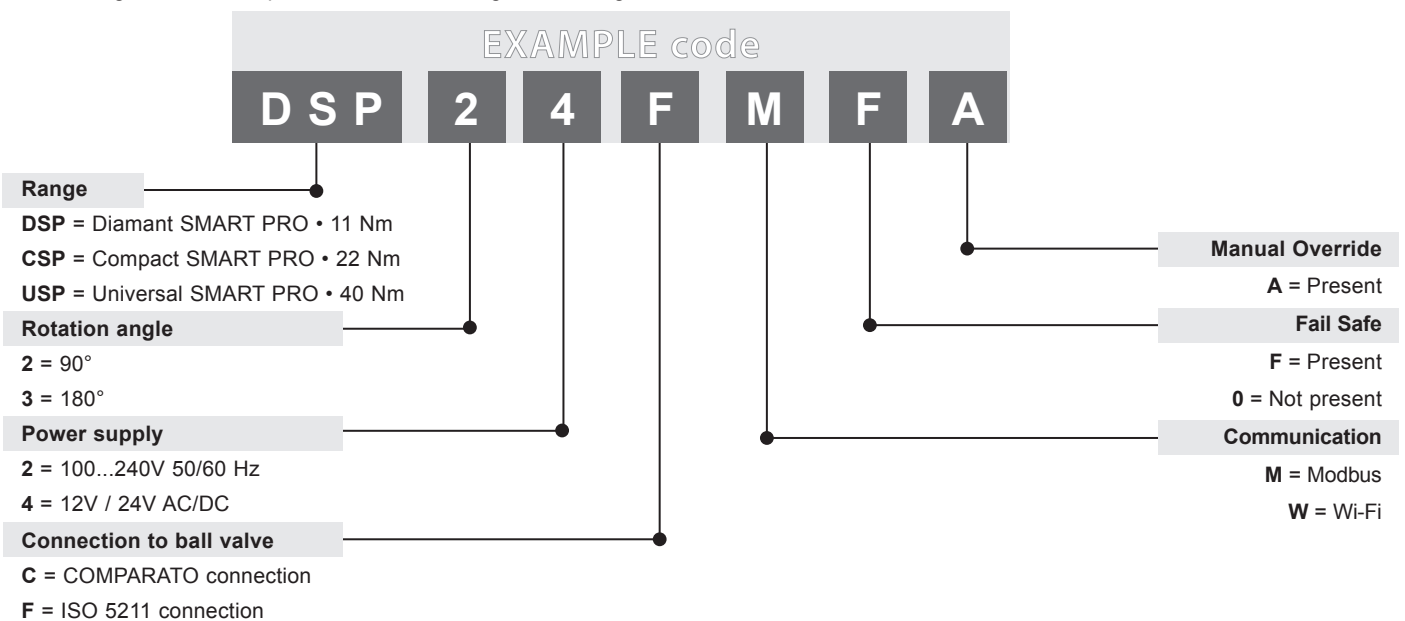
EXAMPLE code

DSP 2 4 F M F A

Range
**DSP** = Diamant SMART PRO • 11 Nm
**CSP** = Compact SMART PRO • 22 Nm
**USP** = Universal SMART PRO • 40 Nm

Rotation angle
**2** = 90°
**3** = 180°

Power supply
**2** = 100...240V 50/60 Hz
**4** = 12V / 24V AC/DC

Connection to ball valve
**C** = COMPARATO connection
**F** = ISO 5211 connection

Manual Override
**A** = Present

Fail Safe
**F** = Present
**0** = Not present

Communication
**M** = Modbus
**W** = Wi-Fi